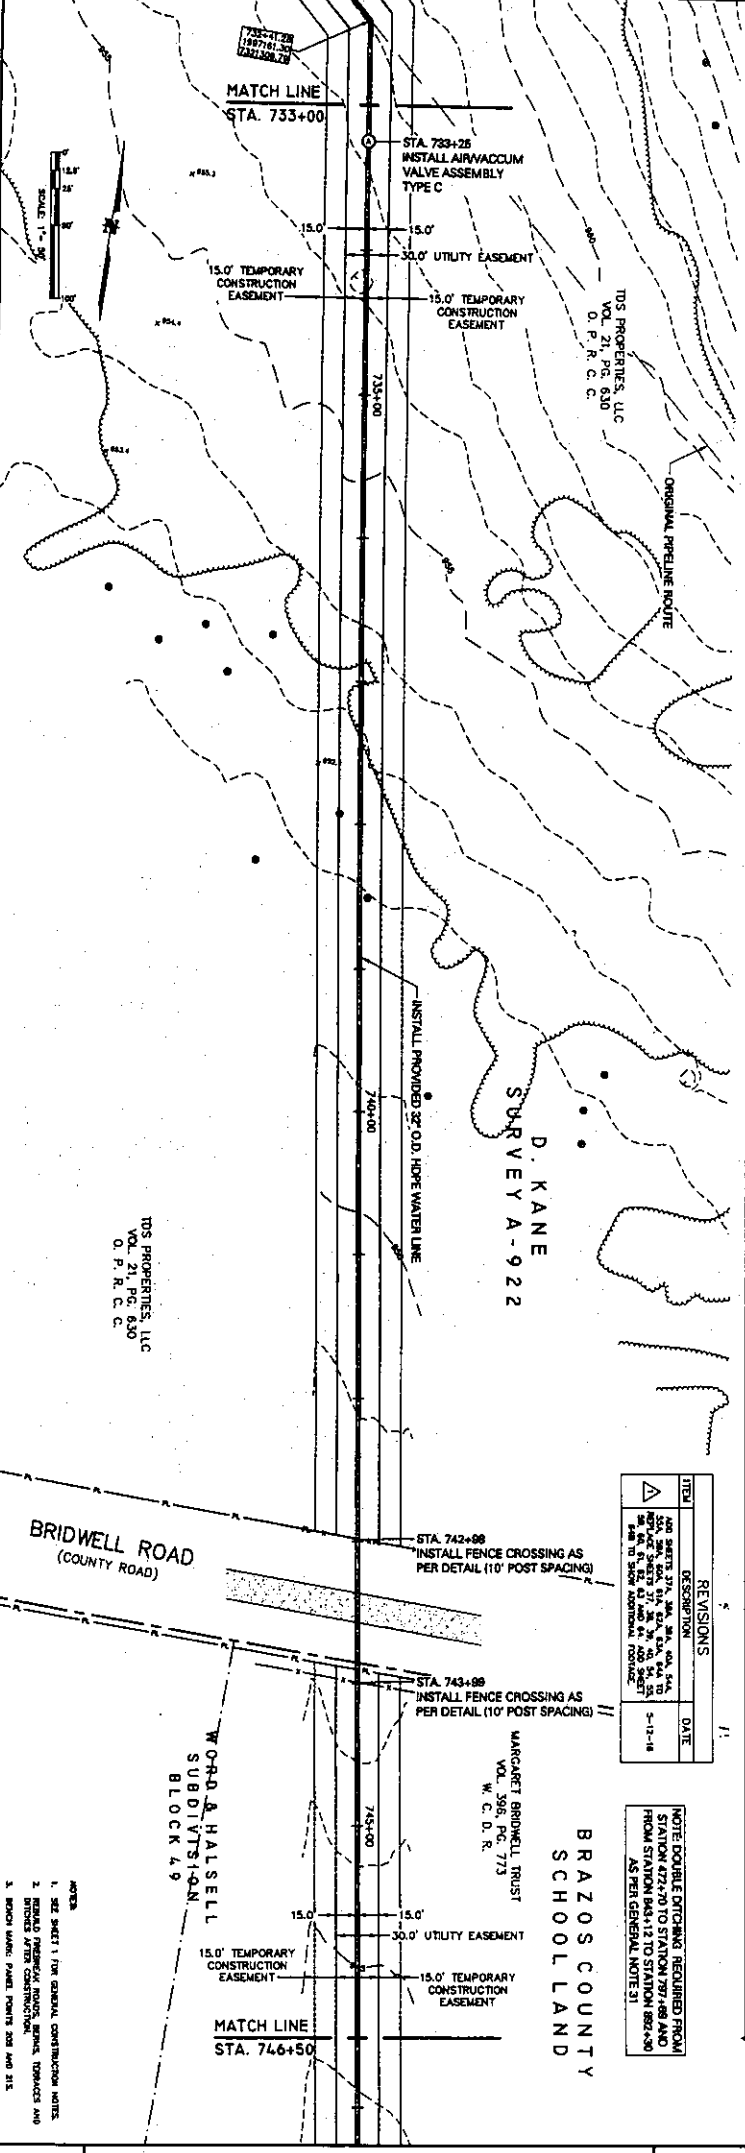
733+41.28
1997161.30
7321308.78

MATCH LINE
STA. 733+00

STA. 733+25
INSTALL AIR/VACCUM VALVE ASSEMBLY TYPE C

SCALE: 1" = 50'
0'
12.5'
25'
50'
100'

15.0'
15.0'
30.0' UTILITY EASEMENT

15.0' TEMPORARY CONSTRUCTION EASEMENT
15.0' TEMPORARY CONSTRUCTION EASEMENT

TDS PROPERTIES, LLC
VOL. 21, PG. 630
O. P. R. C. C.

735+00

ORIGINAL PIPELINE ROUTE

INSTALL PROVIDED 32" O.D. HDPE WATER LINE

740+00

D. KANE
SURVEY A-922

TDS PROPERTIES, LLC
VOL. 21, PG. 630
O. P. R. C. C.

BRIDWELL ROAD
(COUNTY ROAD)

STA. 742+98
INSTALL FENCE CROSSING AS PER DETAIL (10' POST SPACING)

STA. 743+99
INSTALL FENCE CROSSING AS PER DETAIL (10' POST SPACING)

| REVISIONS | | |
|---|---|---|
| ITEM | DESCRIPTION | DATE |
| 1 | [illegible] | 5-12-16 |

NOTE: DOUBLE DITCHING REQUIRED FROM STATION 472+70 TO STATION 797+85 AND FROM STATION 843+12 TO STATION 892+30 AS PER GENERAL NOTE 31

BRAZOS COUNTY
SCHOOL LAND

MARGARET BRIDWELL TRUST
VOL. 396, PG. 773
W. C. D. R.

WORD & HALSELL
SUBDIVISION
BLOCK 49

745+00

15.0'
15.0'
30.0' UTILITY EASEMENT

15.0' TEMPORARY CONSTRUCTION EASEMENT
15.0' TEMPORARY CONSTRUCTION EASEMENT

MATCH LINE
STA. 746+50

NOTES:
1. SEE SHEET 1 FOR GENERAL CONSTRUCTION NOTES.
2. REBUILD PREBREAK ROADS, BERMS, TERRACES AND DITCHES AFTER CONSTRUCTION.
3. BENCH MARK: PANEL POINTS 208 AND 213.